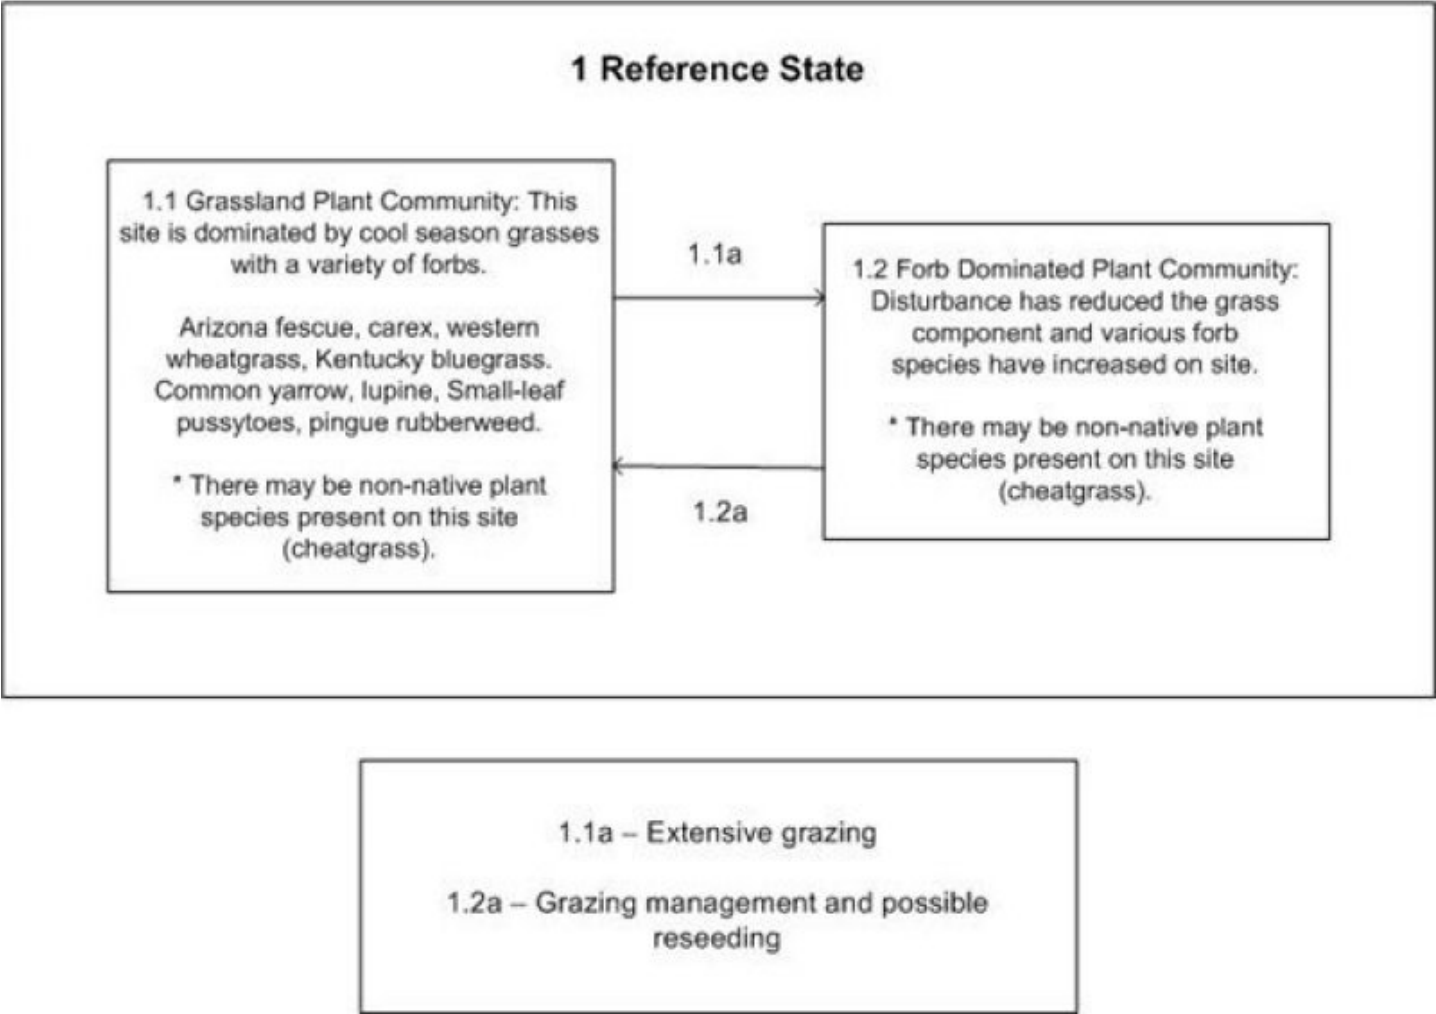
1 Reference State

1.1 Grassland Plant Community: This site is dominated by cool season grasses with a variety of forbs.

Arizona fescue, carex, western wheatgrass, Kentucky bluegrass. Common yarrow, lupine, Small-leaf pussytoes, pingue rubberweed.

* There may be non-native plant species present on this site (cheatgrass).

1.1a

1.2a

1.2 Forb Dominated Plant Community: Disturbance has reduced the grass component and various forb species have increased on site.

* There may be non-native plant species present on this site (cheatgrass).

1.1a – Extensive grazing

1.2a – Grazing management and possible reseeding